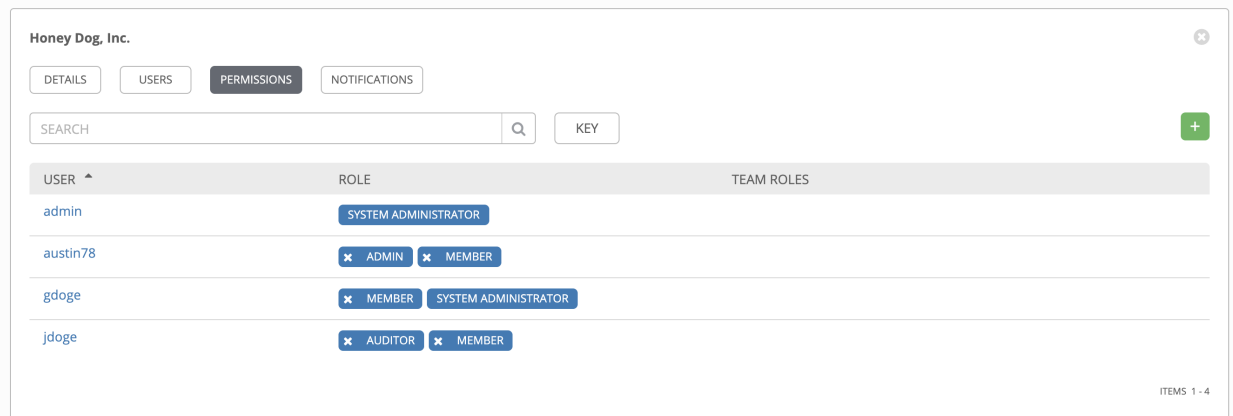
Honey Dog, Inc.

DETAILS USERS PERMISSIONS NOTIFICATIONS

SEARCH

KEY

+

| USER | ROLE | TEAM ROLES |
|---|---|---|
| admin | SYSTEM ADMINISTRATOR | |
| austin78 | ADMIN MEMBER | |
| gdoge | MEMBER SYSTEM ADMINISTRATOR | |
| jdoge | AUDITOR MEMBER | |

ITEMS 1 - 4